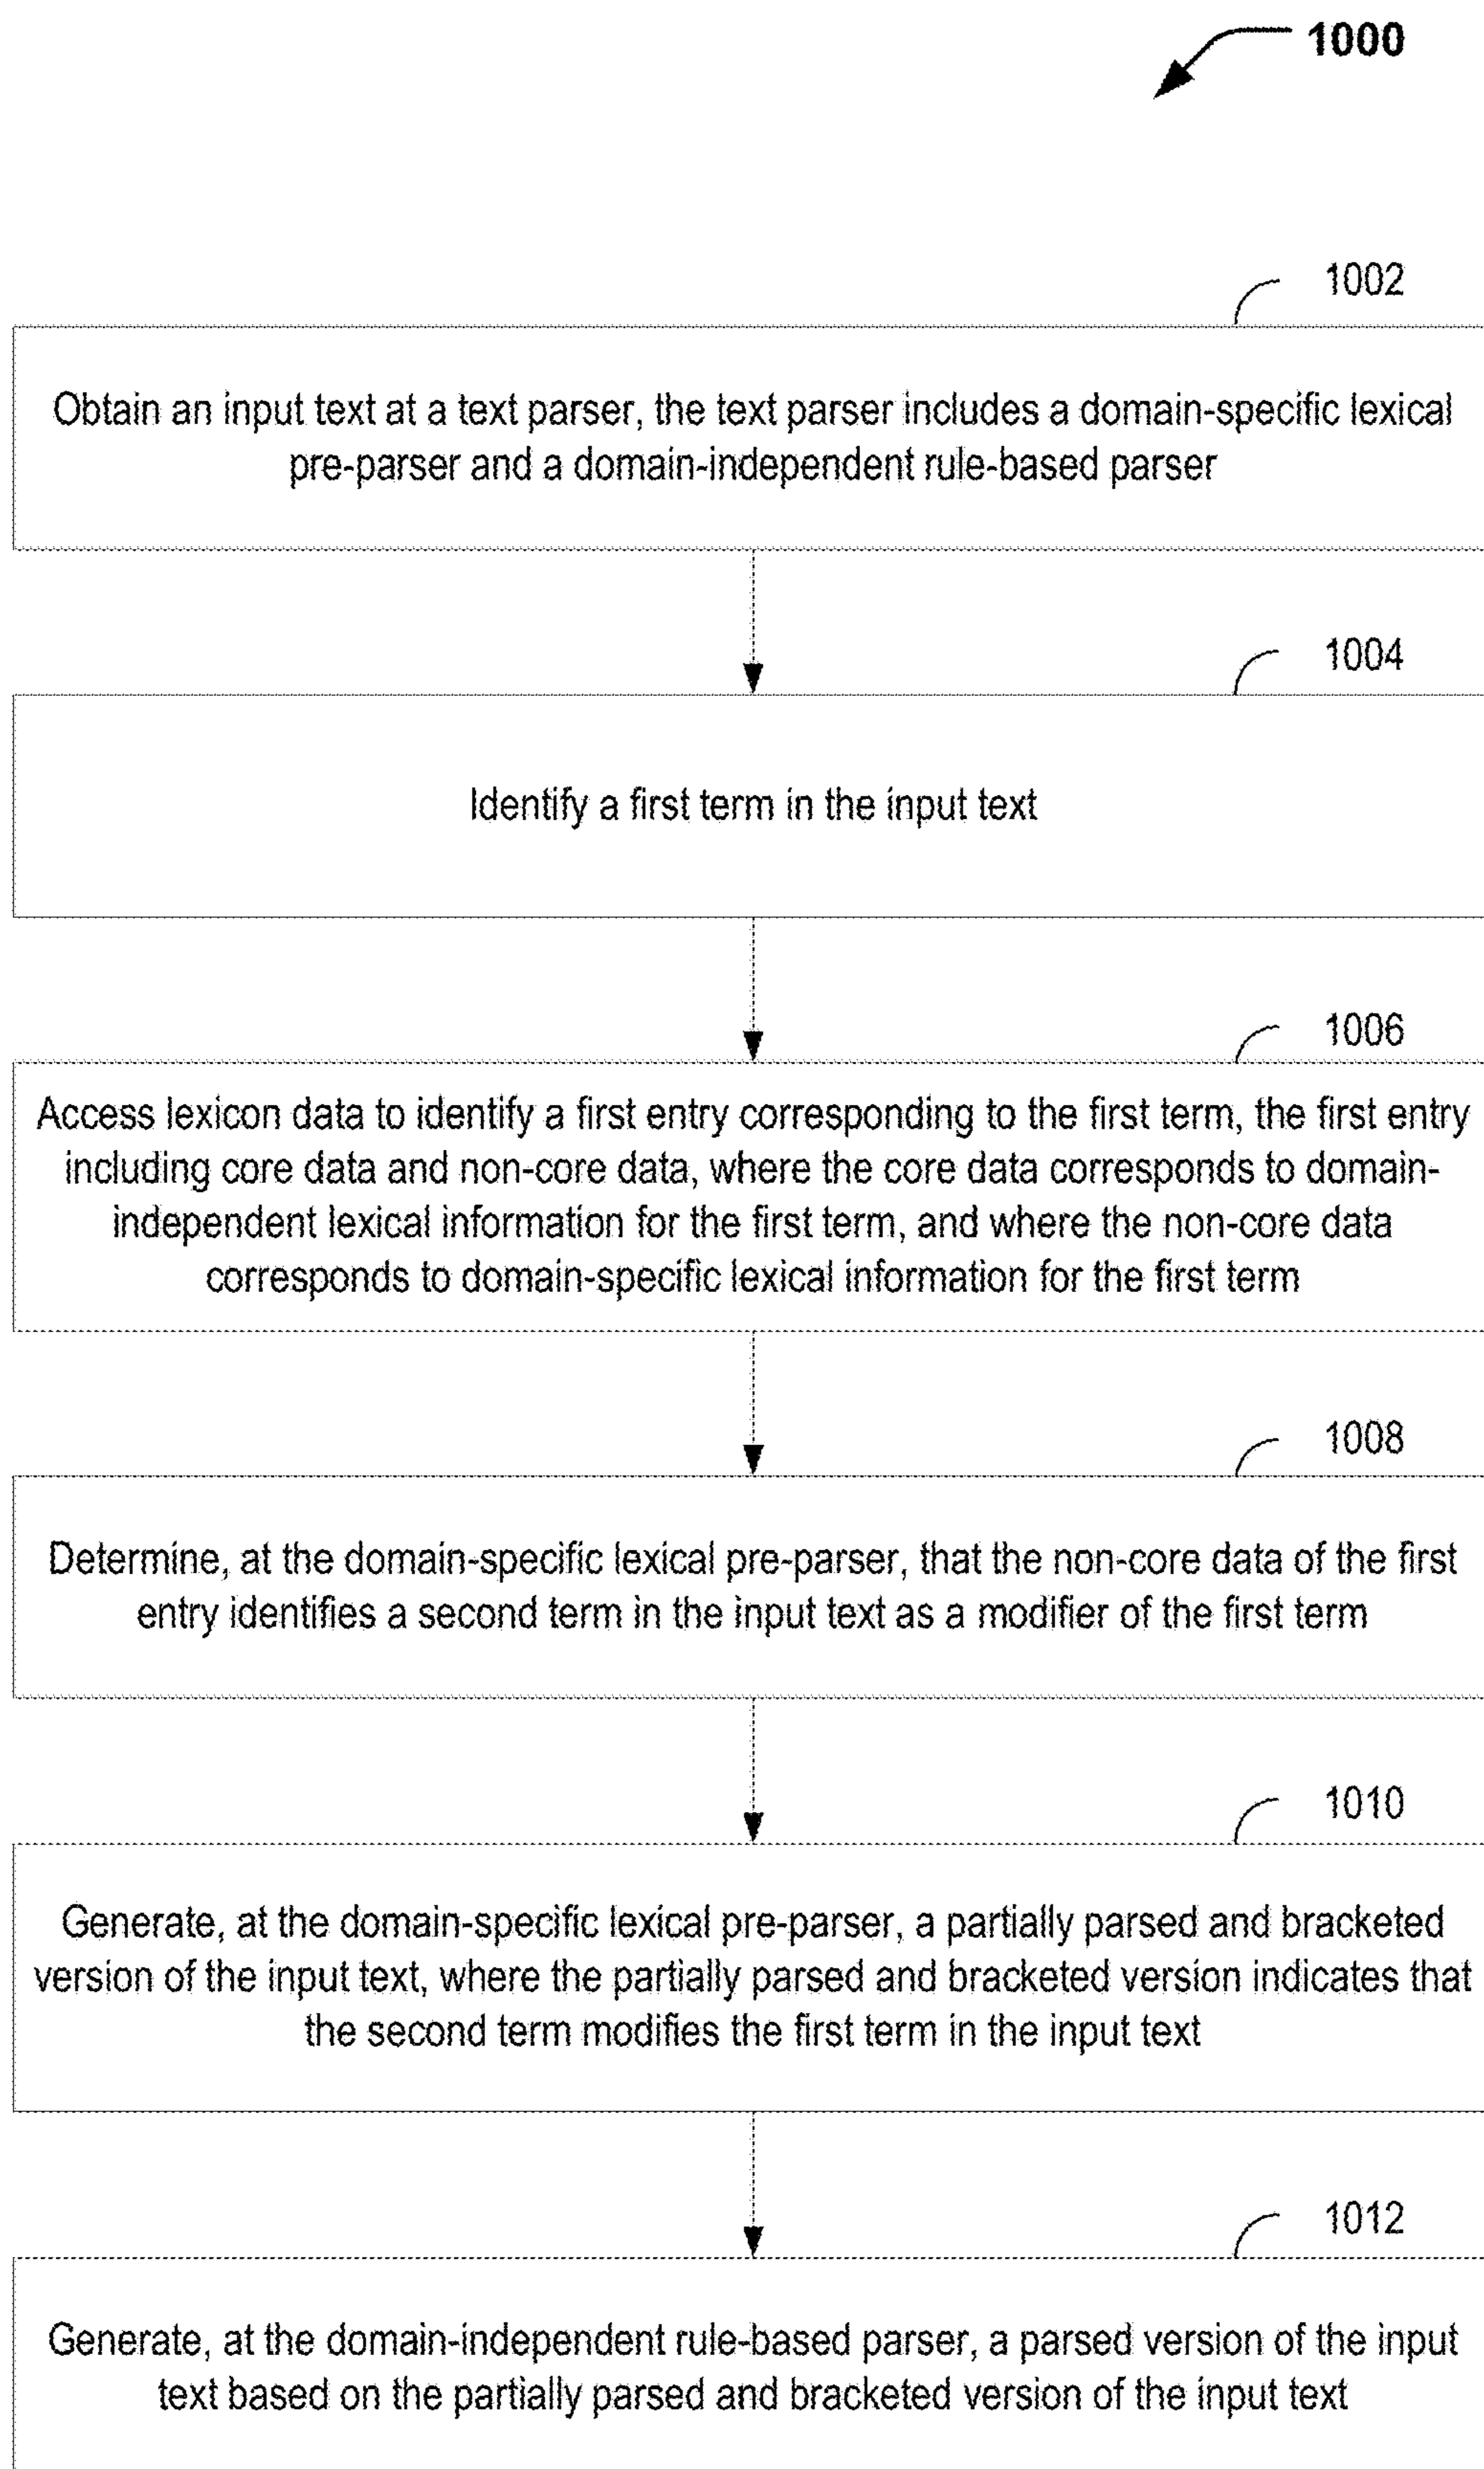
1000

1002

Obtain an input text at a text parser, the text parser includes a domain-specific lexical pre-parser and a domain-independent rule-based parser

1004

Identify a first term in the input text

1006

Access lexicon data to identify a first entry corresponding to the first term, the first entry including core data and non-core data, where the core data corresponds to domain-independent lexical information for the first term, and where the non-core data corresponds to domain-specific lexical information for the first term

1008

Determine, at the domain-specific lexical pre-parser, that the non-core data of the first entry identifies a second term in the input text as a modifier of the first term

1010

Generate, at the domain-specific lexical pre-parser, a partially parsed and bracketed version of the input text, where the partially parsed and bracketed version indicates that the second term modifies the first term in the input text

1012

Generate, at the domain-independent rule-based parser, a parsed version of the input text based on the partially parsed and bracketed version of the input text